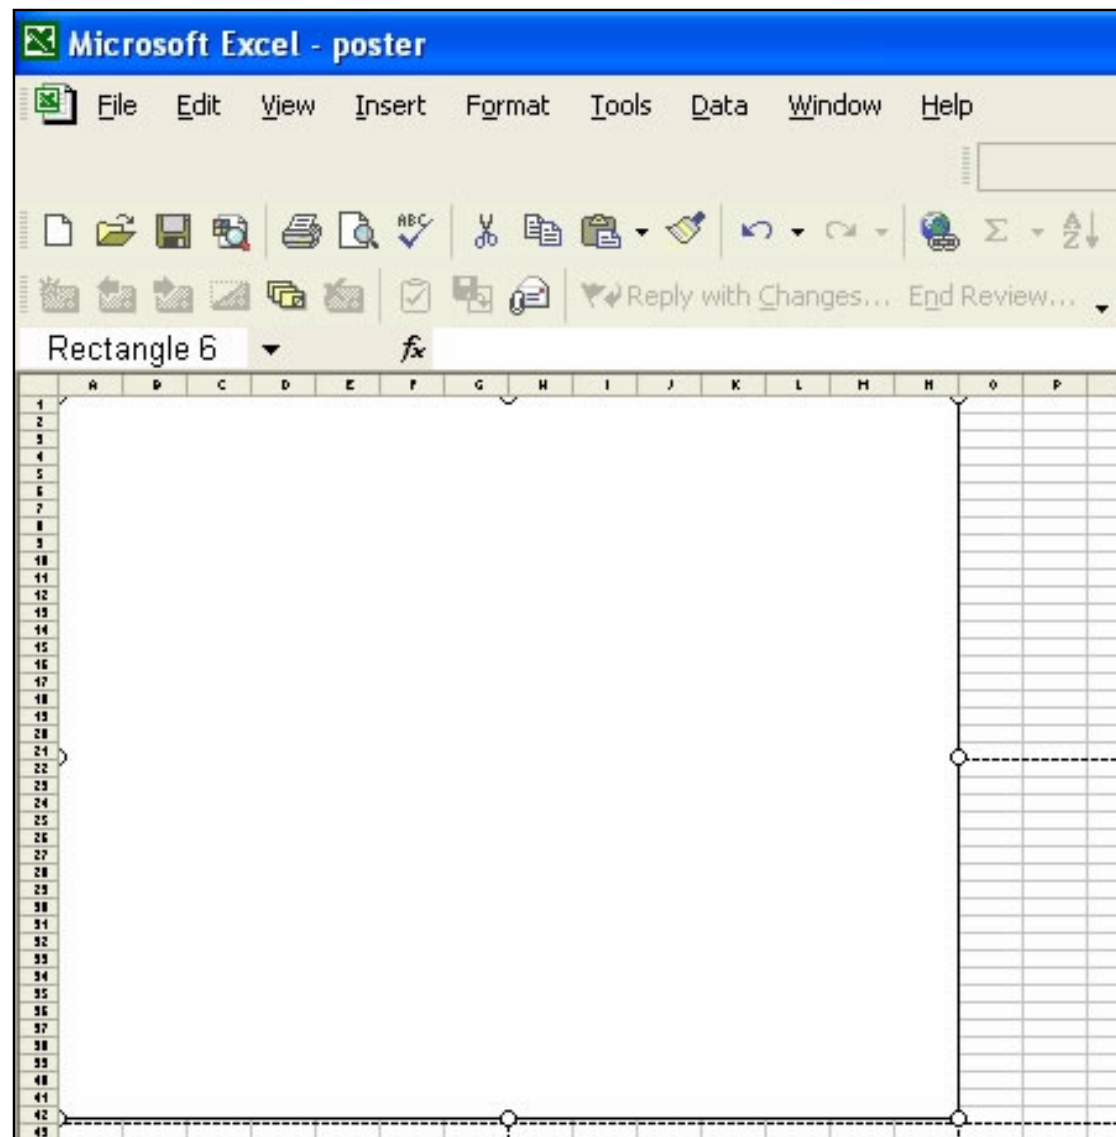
Microsoft Excel - poster

File Edit View Insert Format Tools Data Window Help

Reply with Changes... End Review...

Rectangle 6

$f_x$

| A | B | C | D | E | F | G | H | I | J | K | L | M | N | O | P |
|---|---|---|---|---|---|---|---|---|---|---|---|---|---|---|---|

1
2
3
4
5
6
7
8
9
10
11
12
13
14
15
16
17
18
19
20
21
22
23
24
25
26
27
28
29
30
31
32
33
34
35
36
37
38
39
40
41
42
43